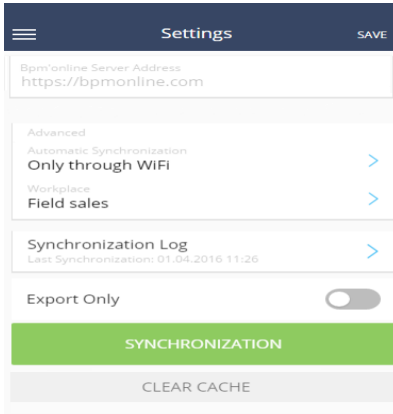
Settings

SAVE

Bpm'online Server Address
https://bpmonline.com

Advanced

Automatic Synchronization
Only through WiFi

Workplace
Field sales

Synchronization Log
Last Synchronization: 01.04.2016 11:26

Export Only

SYNCHRONIZATION

CLEAR CACHE